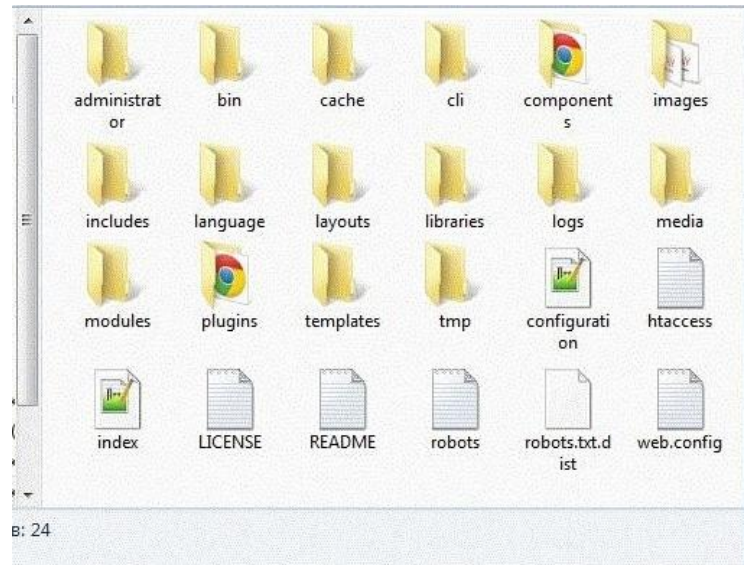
administrator
bin
cache
cli
components
images

includes
language
layouts
libraries
logs
media

modules
plugins
templates
tmp
configuration
htaccess

index
LICENSE
README
robots
robots.txt.dist
web.config

в: 24